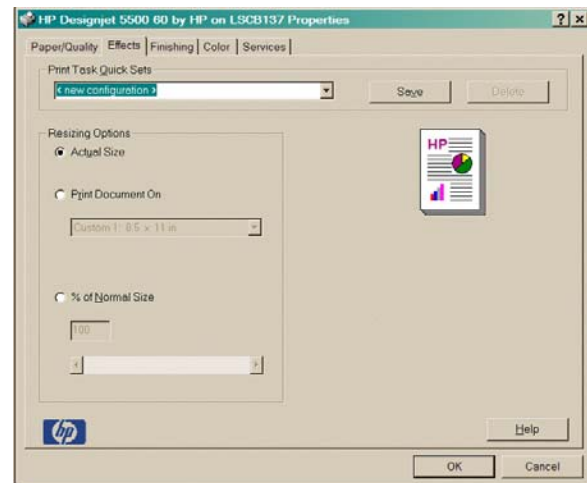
HP Designjet 5500 60 by HP on LSCB137 Properties

?
x

Paper/Quality
Effects
Finishing
Color
Services

Print Task Quick Sets

< new configuration >

Save
Delete

Resizing Options

Actual Size

Print Document On

Custom 1: 8.5 x 11 in

% of Normal Size

100

HP

hp

Help

OK
Cancel